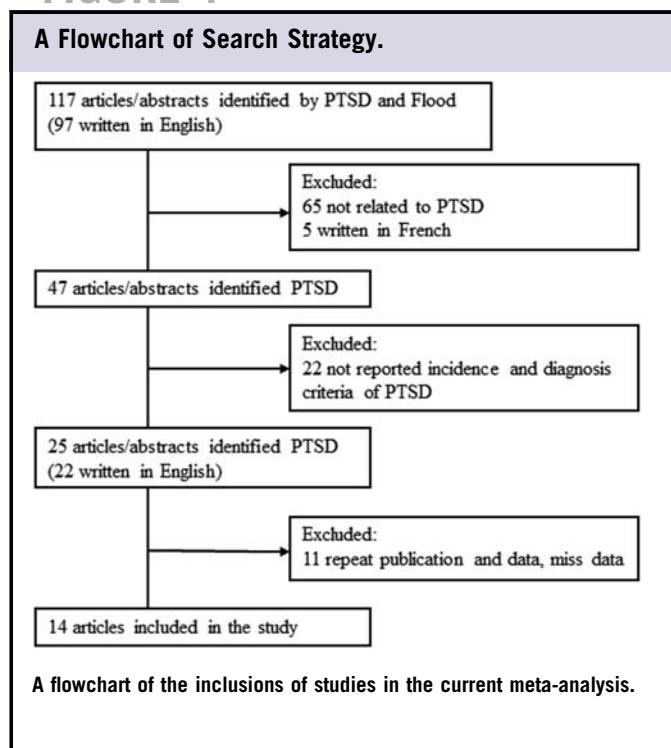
A Flowchart of Search Strategy.

117 articles/abstracts identified by PTSD and Flood (97 written in English)

Excluded:
65 not related to PTSD
5 written in French

47 articles/abstracts identified PTSD

Excluded:
22 not reported incidence and diagnosis criteria of PTSD

25 articles/abstracts identified PTSD (22 written in English)

Excluded:
11 repeat publication and data, miss data

14 articles included in the study

A flowchart of the inclusions of studies in the current meta-analysis.